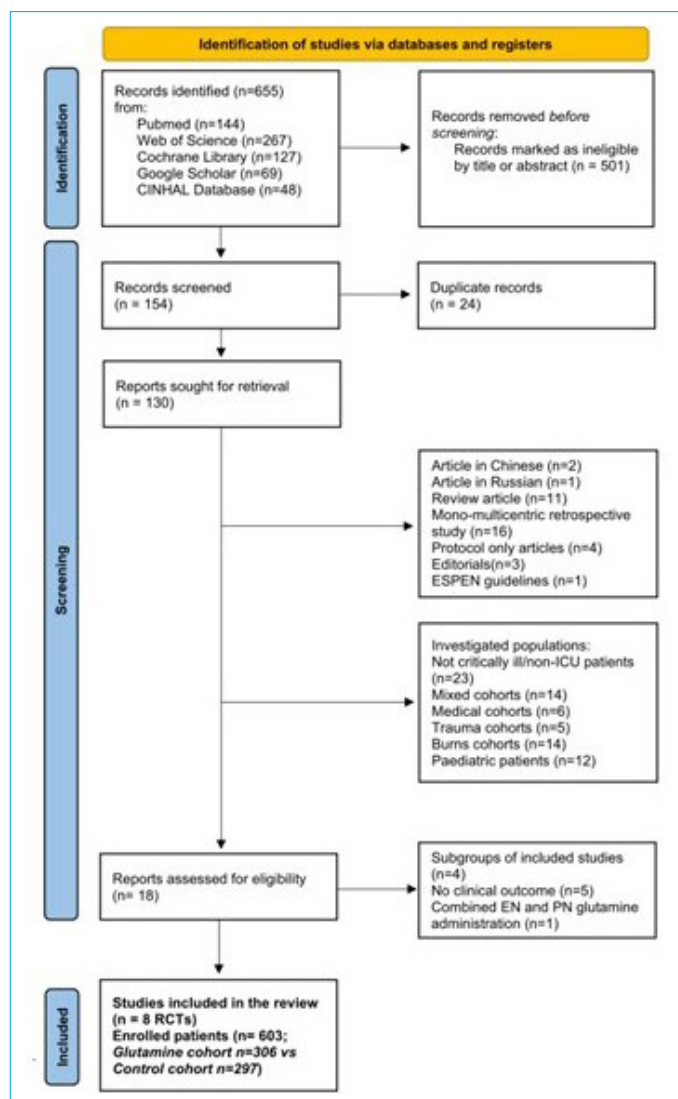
Identification of studies via databases and registers

Identification

Records identified (n=655) from:
Pubmed (n=144)
Web of Science (n=267)
Cochrane Library (n=127)
Google Scholar (n=69)
CINHAL Database (n=48)

Records removed *before screening*:
Records marked as ineligible by title or abstract (n = 501)

Screening

Records screened (n = 154)

Duplicate records (n = 24)

Reports sought for retrieval (n = 130)

Article in Chinese (n=2)
Article in Russian (n=1)
Review article (n=11)
Mono-multicentric retrospective study (n=16)
Protocol only articles (n=4)
Editorials(n=3)
ESPEN guidelines (n=1)

Investigated populations:
Not critically ill/non-ICU patients (n=23)
Mixed cohorts (n=14)
Medical cohorts (n=6)
Trauma cohorts (n=5)
Burns cohorts (n=14)
Paediatric patients (n=12)

Reports assessed for eligibility (n= 18)

Subgroups of included studies (n=4)
No clinical outcome (n=5)
Combined EN and PN glutamine administration (n=1)

Included

**Studies included in the review (n = 8 RCTs)**
**Enrolled patients (n= 603; *Glutamine cohort n=306 vs Control cohort n=297*)**